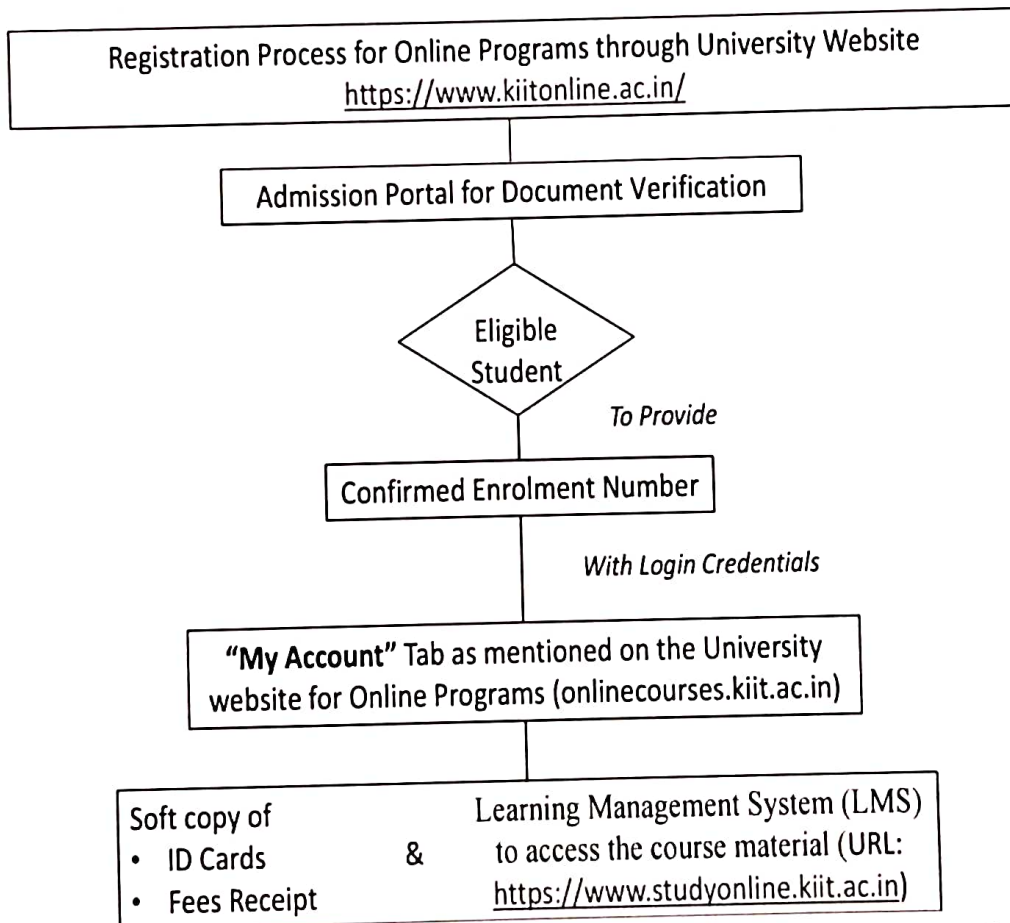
Registration Process for Online Programs through University Website
https://www.kiitonline.ac.in/

Admission Portal for Document Verification

Eligible Student

To Provide

Confirmed Enrolment Number

With Login Credentials

**"My Account"** Tab as mentioned on the University website for Online Programs (onlinecourses.kiit.ac.in)

Soft copy of
- ID Cards
- Fees Receipt

&

Learning Management System (LMS) to access the course material (URL: https://www.studyonline.kiit.ac.in)